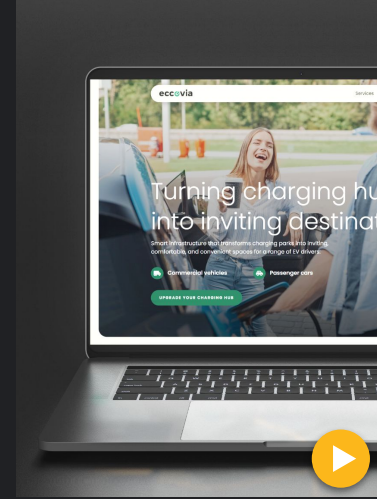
eccovia

Services

Turning charging hu
into inviting destinat

Smart infrastructure that transforms charging parks into inviting, comfortable, and convenient spaces for a range of EV drivers.

Commercial vehicles

Passenger cars

UPGRADE YOUR CHARGING HUB